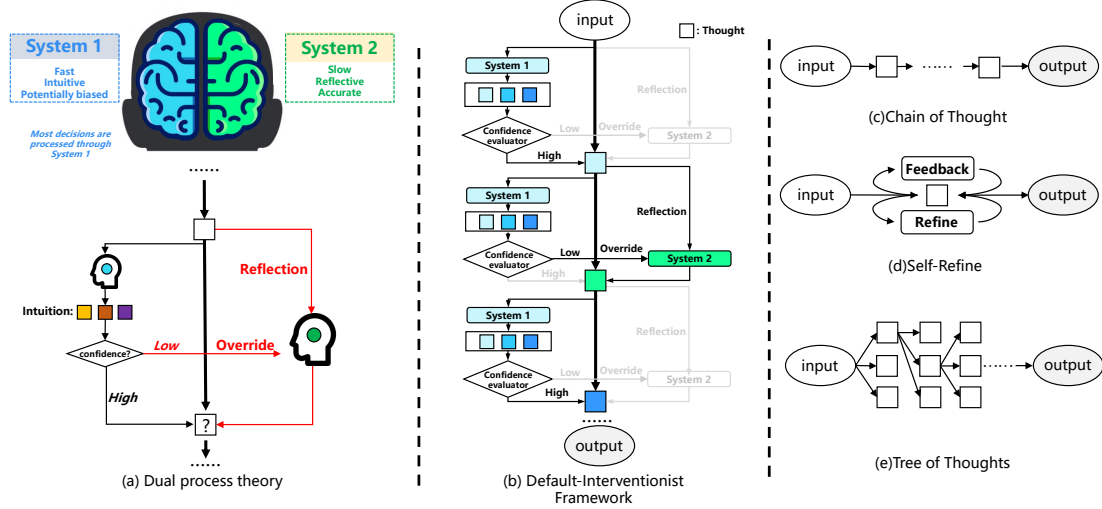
System 1
Fast
Intuitive
Potentially biased

System 2
Slow
Reflective
Accurate

Most decisions are processed through System 1

......

Reflection

Intuition:

confidence?

Low

Override

High

?

......

(a) Dual process theory

input

: Thought

System 1

Reflection

Confidence evaluator

Low

Override

System 2

High

System 1

Reflection

Confidence evaluator

Low

Override

System 2

High

System 1

Reflection

Confidence evaluator

Low

Override

System 2

High

output

(b) Default-Interventionist Framework

input

......

output

(c)Chain of Thought

Feedback

input

output

Refine

(d)Self-Refine

input

......

output

(e)Tree of Thoughts